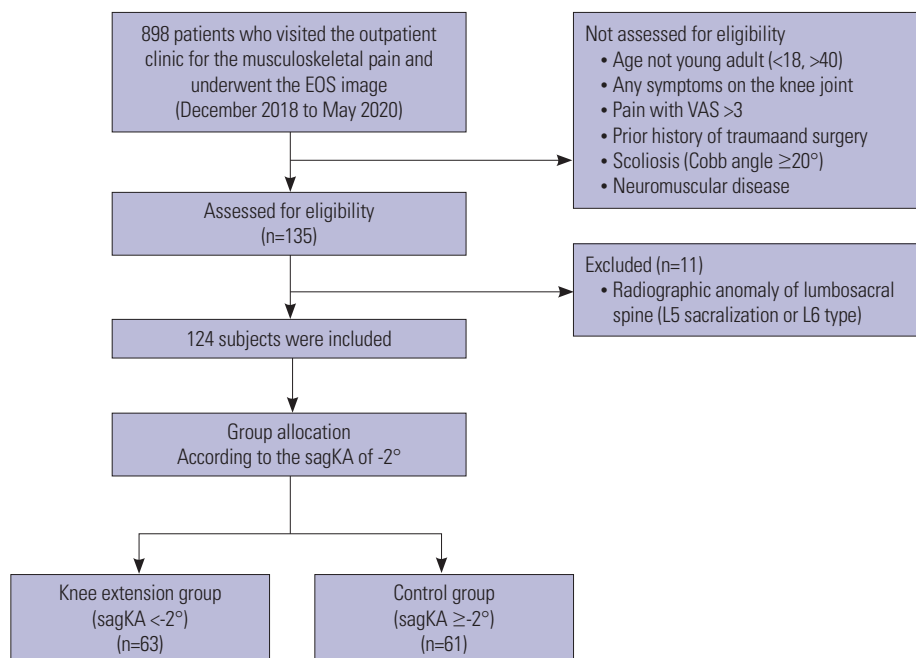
898 patients who visited the outpatient clinic for the musculoskeletal pain and underwent the EOS image (December 2018 to May 2020)

Not assessed for eligibility
• Age not young adult (<18, >40)
• Any symptoms on the knee joint
• Pain with VAS >3
• Prior history of traumaand surgery
• Scoliosis (Cobb angle ≥20°)
• Neuromuscular disease

Assessed for eligibility (n=135)

Excluded (n=11)
• Radiographic anomaly of lumbosacral spine (L5 sacralization or L6 type)

124 subjects were included

Group allocation
According to the sagKA of -2°

Knee extension group (sagKA <-2°) (n=63)

Control group (sagKA ≥-2°) (n=61)